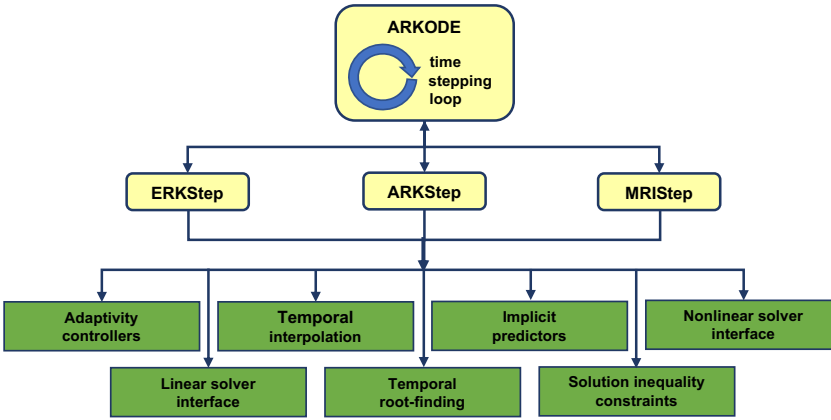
ARKODE

time stepping loop

ERKStep

ARKStep

MRIStep

Adaptivity controllers

Temporal interpolation

Implicit predictors

Nonlinear solver interface

Linear solver interface

Temporal root-finding

Solution inequality constraints